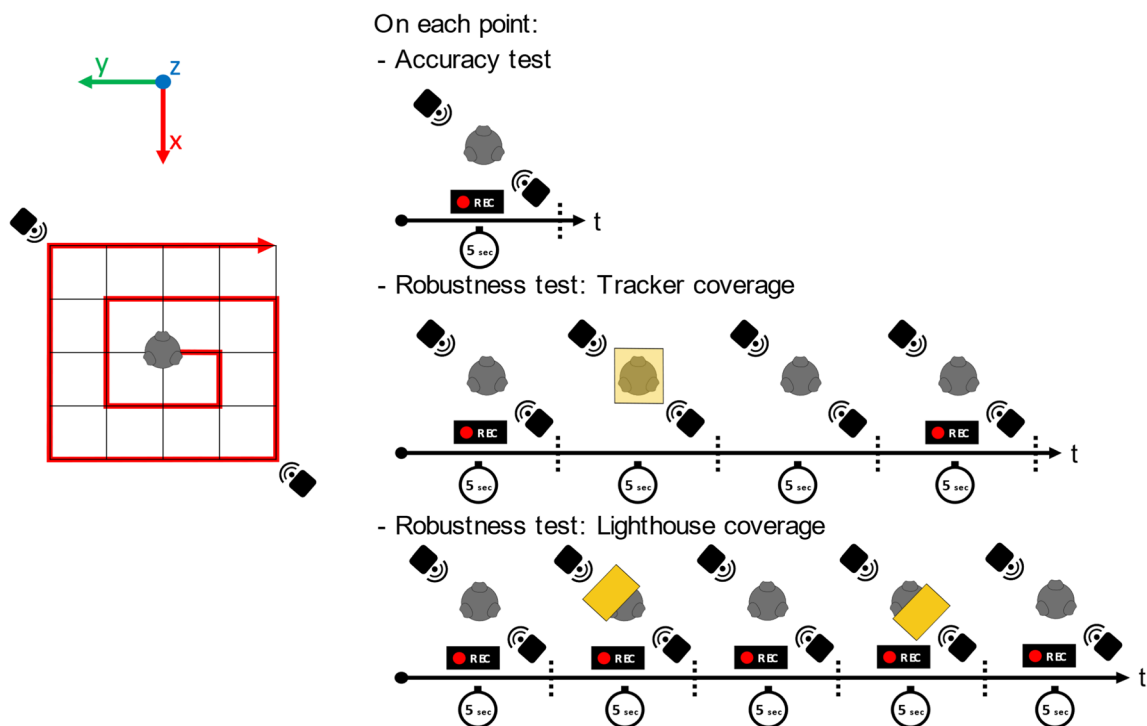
y
z
x

On each point:
- Accuracy test

REC
t
5 sec

- Robustness test: Tracker coverage

REC
REC
t
5 sec
5 sec
5 sec
5 sec

- Robustness test: Lighthouse coverage

REC
REC
REC
REC
REC
t
5 sec
5 sec
5 sec
5 sec
5 sec